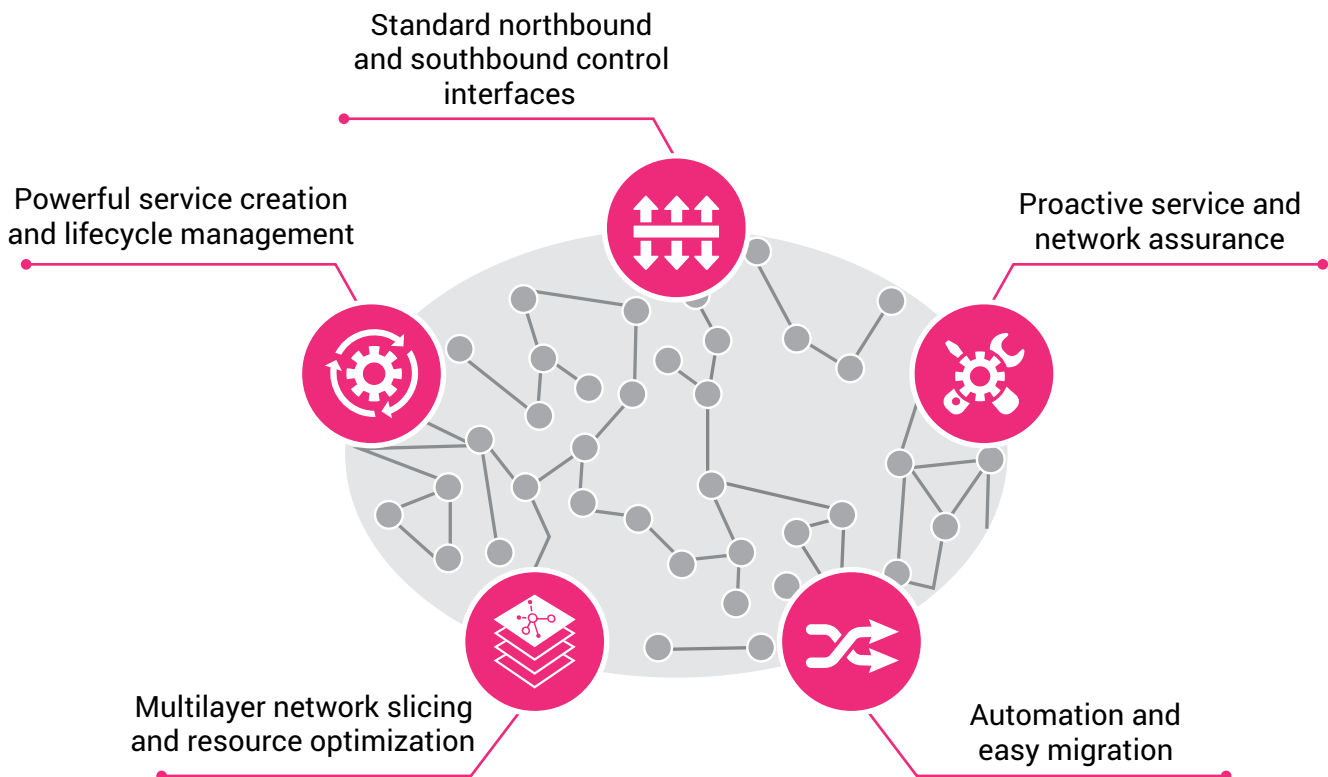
Standard northbound and southbound control interfaces

Powerful service creation and lifecycle management

Proactive service and network assurance

Multilayer network slicing and resource optimization

Automation and easy migration